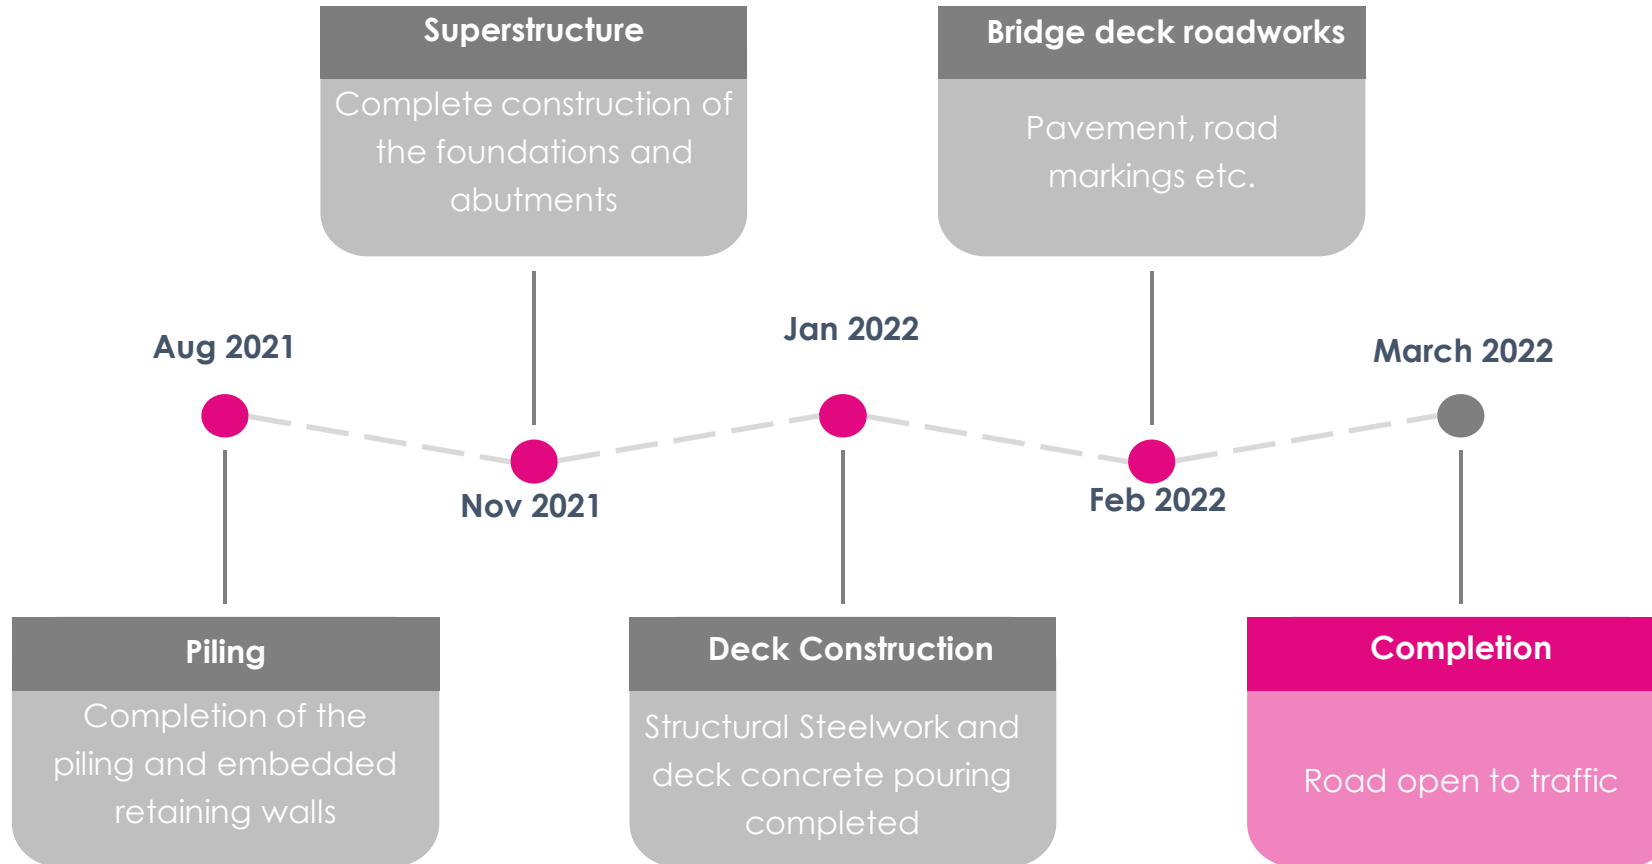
Superstructure

Complete construction of the foundations and abutments

Bridge deck roadworks

Pavement, road markings etc.

Aug 2021

Nov 2021

Jan 2022

Feb 2022

March 2022

Piling

Completion of the piling and embedded retaining walls

Deck Construction

Structural Steelwork and deck concrete pouring completed

Completion

Road open to traffic